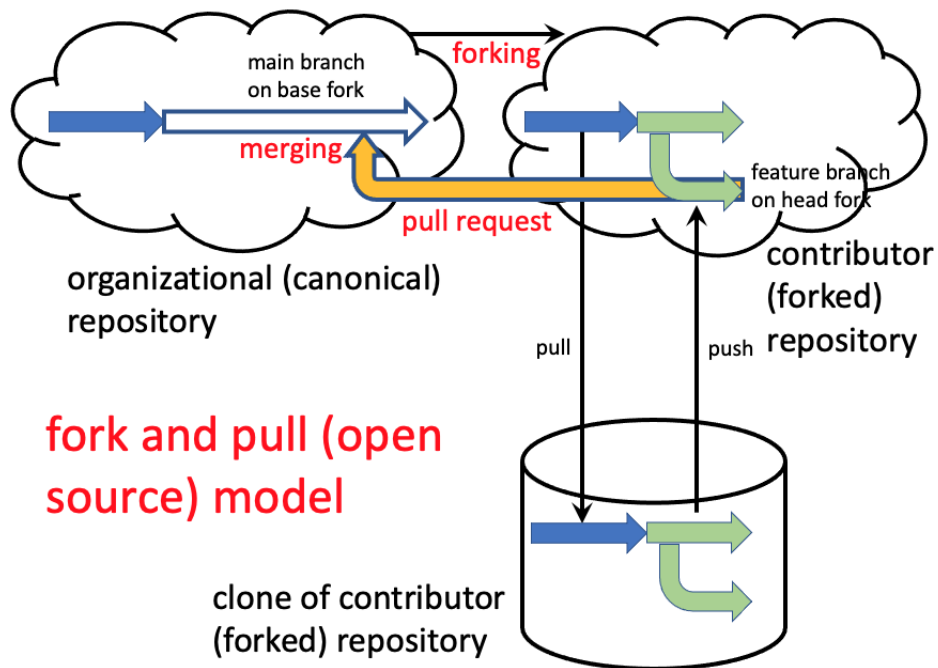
main branch on base fork

forking

merging

feature branch on head fork

pull request

organizational (canonical) repository

contributor (forked) repository

pull

push

fork and pull (open source) model

clone of contributor (forked) repository